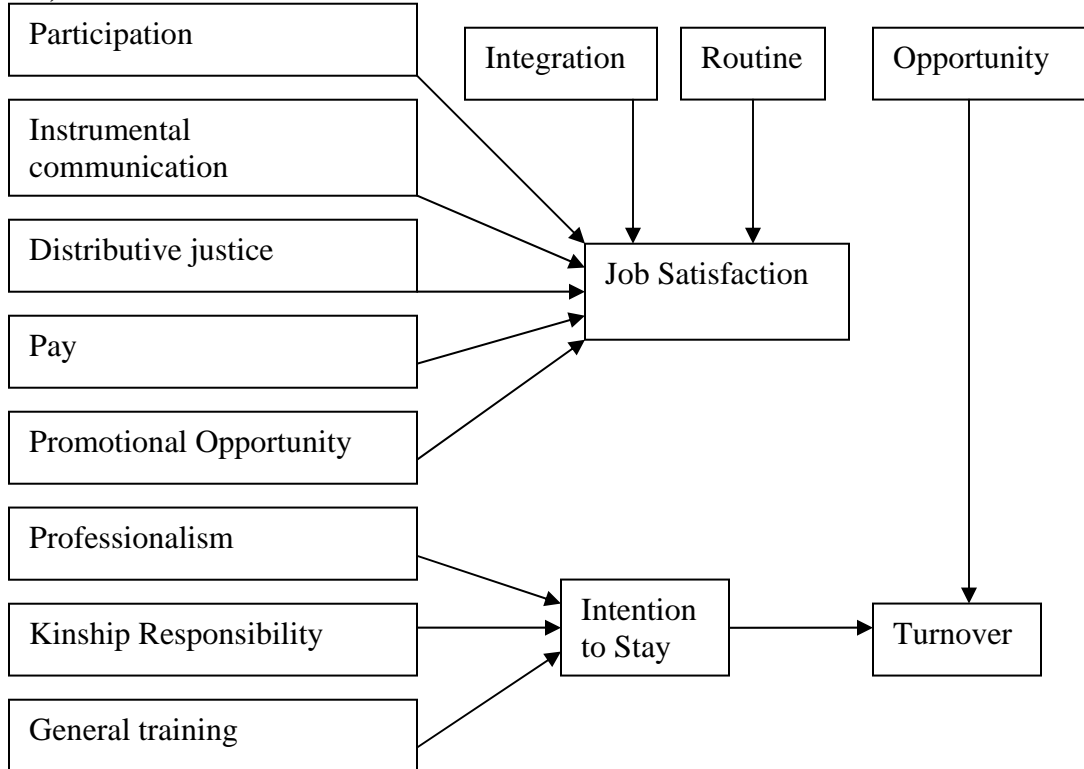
Participation

Integration

Routine

Opportunity

Instrumental communication

Distributive justice

Job Satisfaction

Pay

Promotional Opportunity

Professionalism

Intention to Stay

Kinship Responsibility

Turnover

General training